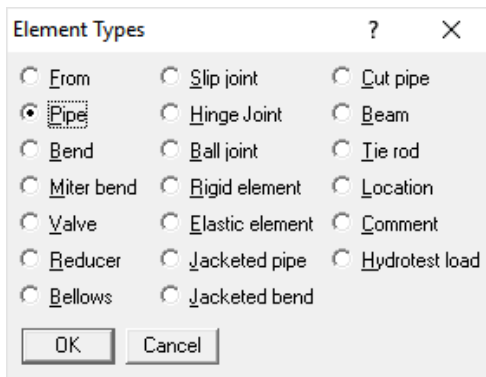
Element Types ? ×

From
Pipe
Bend
Miter bend
Valve
Reducer
Bellows

Slip joint
Hinge Joint
Ball joint
Rigid element
Elastic element
Jacketed pipe
Jacketed bend

Cut pipe
Beam
Tie rod
Location
Comment
Hydrotest load

OK Cancel